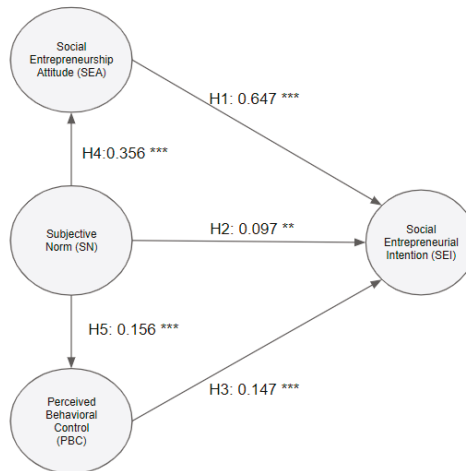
Social Entrepreneurship Attitude (SEA)

H1: 0.647 ***

H4:0.356 ***

Subjective Norm (SN)

H2: 0.097 **

Social Entrepreneurial Intention (SEI)

H5: 0.156 ***

Perceived Behavioral Control (PBC)

H3: 0.147 ***